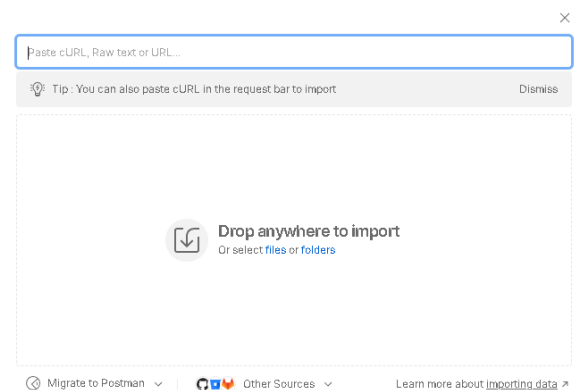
Paste cURL, Raw text or URL...

Tip : You can also paste cURL in the request bar to import

Dismiss

Drop anywhere to import

Or select files or folders

Migrate to Postman

Other Sources

Learn more about importing data ↗